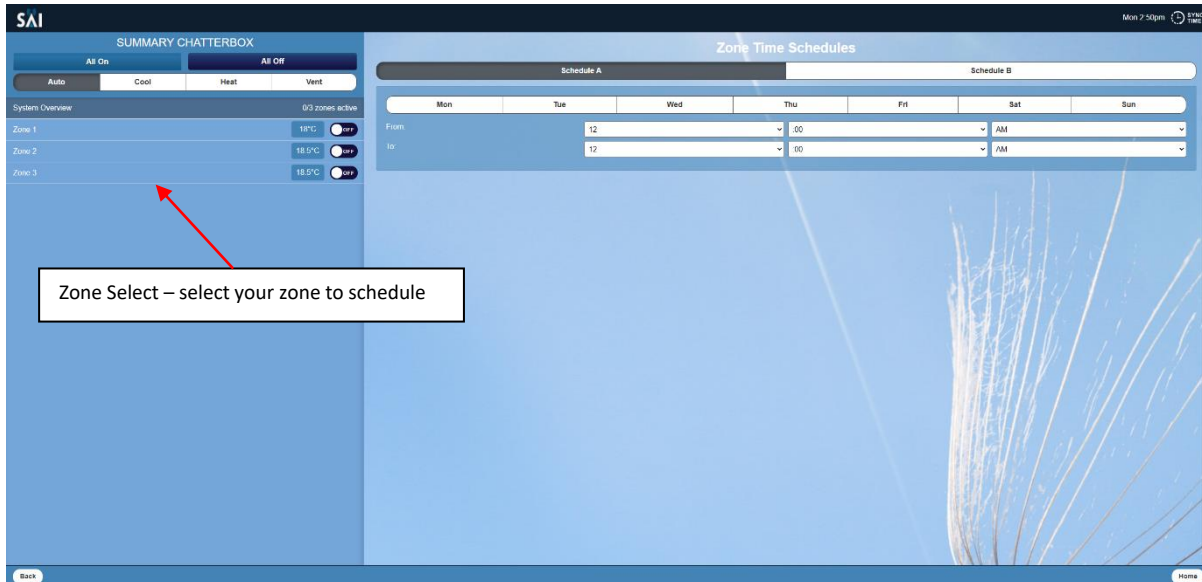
SAI

Mon 2:50pm SYNC TIME

SUMMARY CHATTERBOX

All On
All Off

Auto
Cool
Heat
Vent

System Overview
0/3 zones active

Zone 1
18°C
OFF

Zone 2
18.5°C
OFF

Zone 3
18.5°C
OFF

Zone Time Schedules

Schedule A
Schedule B

| Mon | Tue | Wed | Thu | Fri | Sat | Sun |
|---|---|---|---|---|---|---|

From: 12 :00 AM

To: 12 :00 AM

Zone Select – select your zone to schedule

Back
Home